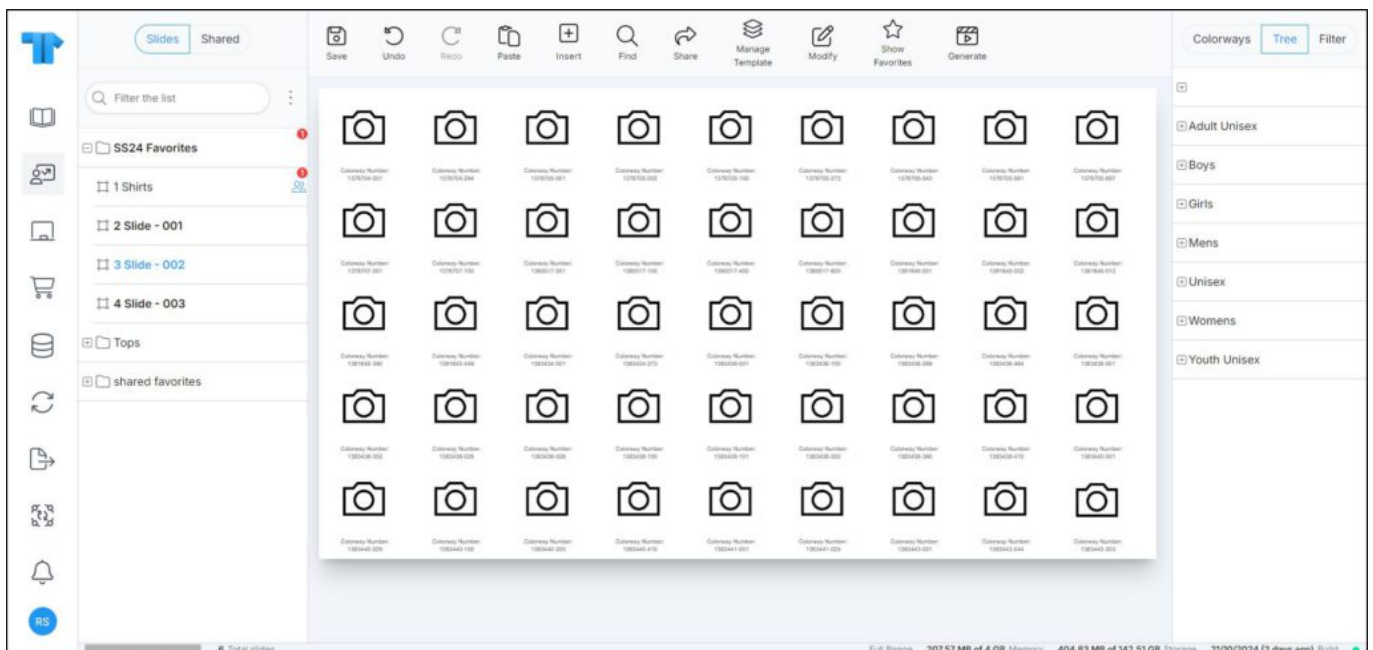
Slides Shared

Filter the list

SS24 Favorites

1 Shirts

2 Slide - 001

3 Slide - 002

4 Slide - 003

Tops

shared favorites

Save Undo Redo Paste Insert Find Share Manage Template Modify Show Favorites Generate

Colorways Tree Filter

Adult Unisex

Boys

Girls

Mens

Unisex

Womens

Youth Unisex

RS

6 Total slides

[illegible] 207.57 MB of 4 GB Memory 404.83 MB of 142.51 GB Storage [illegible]